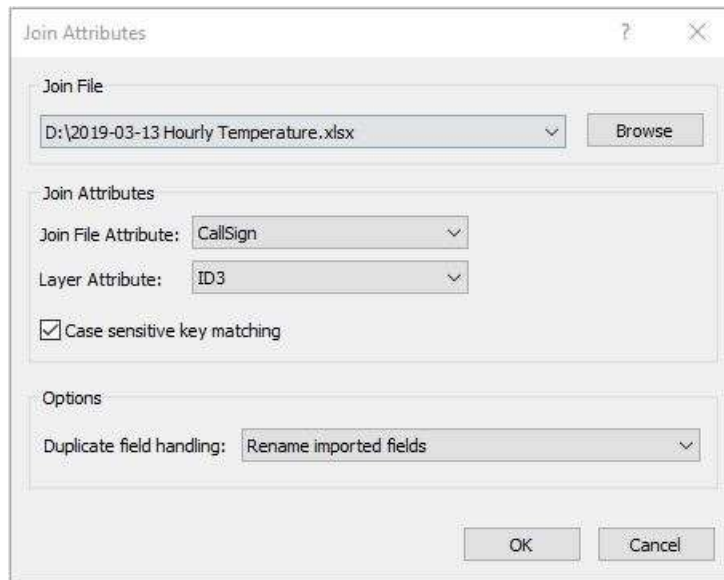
Join Attributes ? ×

Join File

D:\2019-03-13 Hourly Temperature.xlsx

Browse

Join Attributes

Join File Attribute: CallSign

Layer Attribute: ID3

Case sensitive key matching

Options

Duplicate field handling: Rename imported fields

OK Cancel